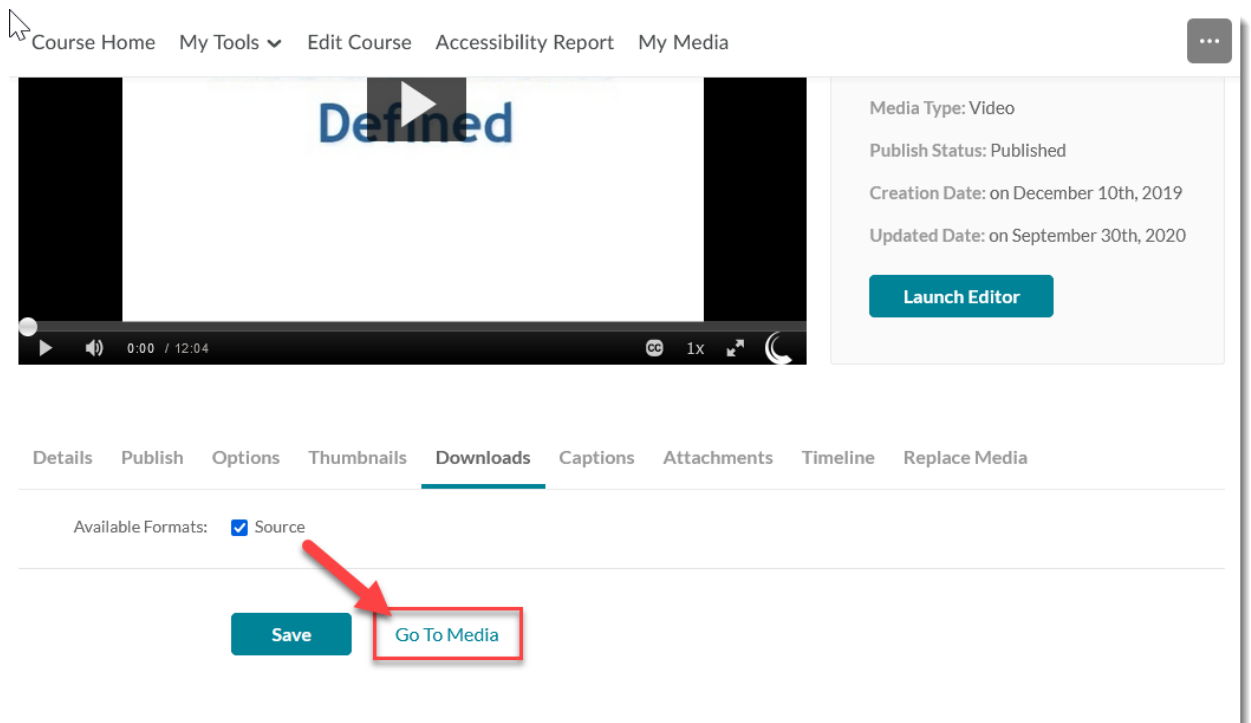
Course Home My Tools Edit Course Accessibility Report My Media

...

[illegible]
Defined

0:00 / 12:04

1x

Media Type: Video

Publish Status: Published

Creation Date: on December 10th, 2019

Updated Date: on September 30th, 2020

Launch Editor

Details Publish Options Thumbnails Downloads Captions Attachments Timeline Replace Media

Available Formats: Source

Save Go To Media